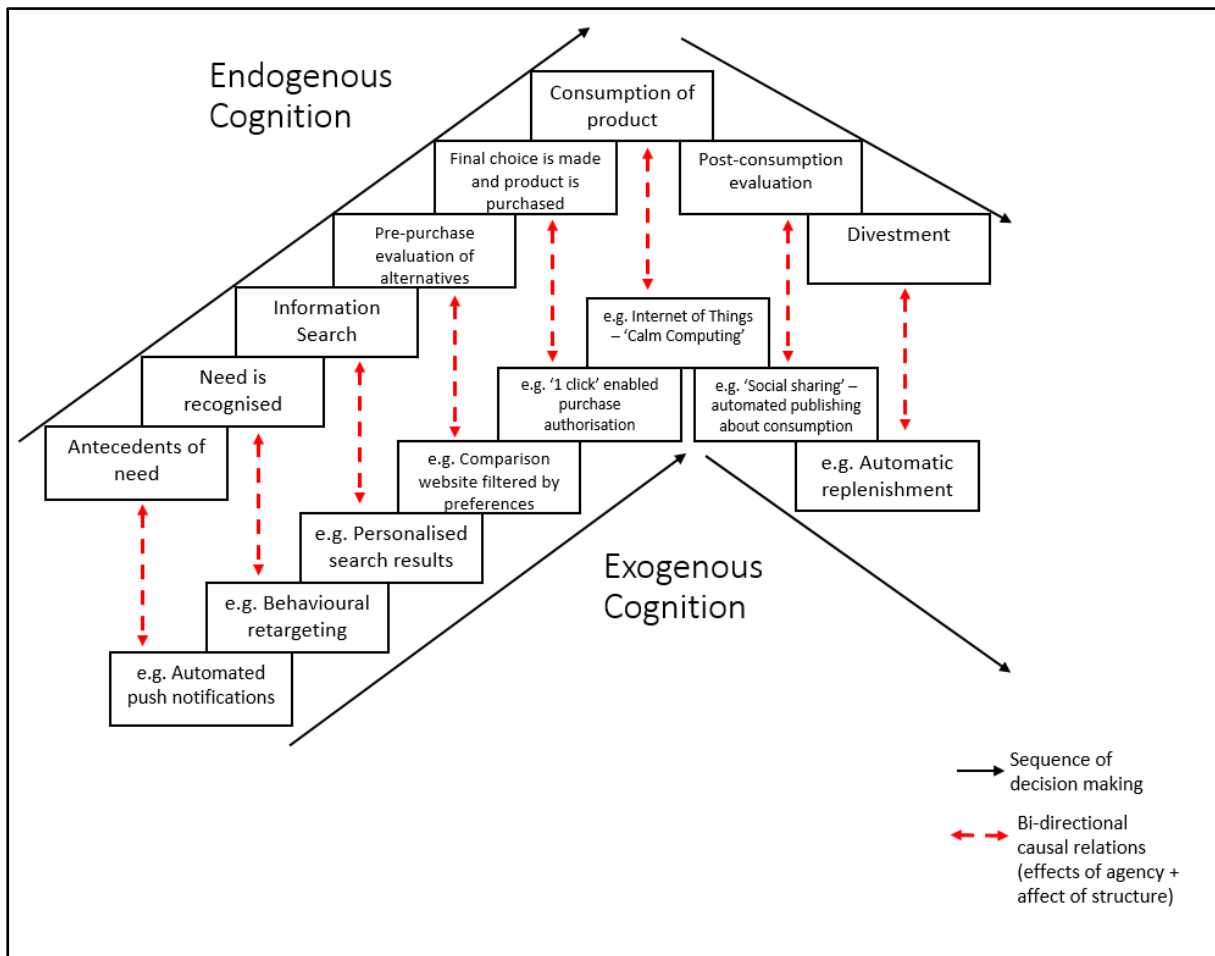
Endogenous Cognition

Consumption of product

Final choice is made and product is purchased

Post-consumption evaluation

Pre-purchase evaluation of alternatives

Divestment

Information Search

Need is recognised

Antecedents of need

e.g. Internet of Things – 'Calm Computing'

e.g. '1 click' enabled purchase authorisation

e.g. 'Social sharing' – automated publishing about consumption

e.g. Comparison website filtered by preferences

e.g. Automatic replenishment

e.g. Personalised search results

e.g. Behavioural retargeting

e.g. Automated push notifications

Exogenous Cognition

Sequence of decision making

Bi-directional causal relations (effects of agency + affect of structure)